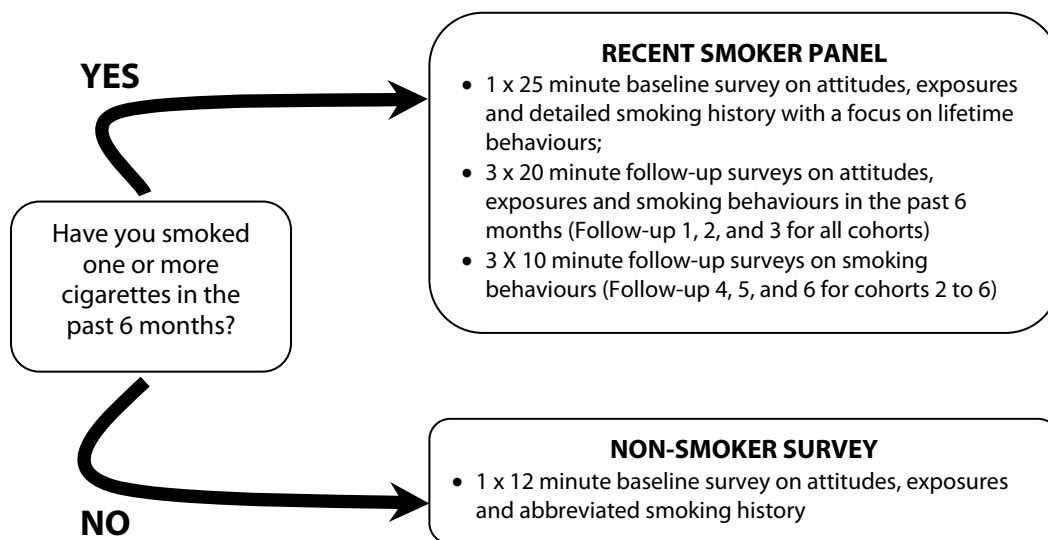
YES

Have you smoked one or more cigarettes in the past 6 months?

NO

**RECENT SMOKER PANEL**

- 1 x 25 minute baseline survey on attitudes, exposures and detailed smoking history with a focus on lifetime behaviours;
- 3 x 20 minute follow-up surveys on attitudes, exposures and smoking behaviours in the past 6 months (Follow-up 1, 2, and 3 for all cohorts)
- 3 X 10 minute follow-up surveys on smoking behaviours (Follow-up 4, 5, and 6 for cohorts 2 to 6)

**NON-SMOKER SURVEY**

- 1 x 12 minute baseline survey on attitudes, exposures and abbreviated smoking history